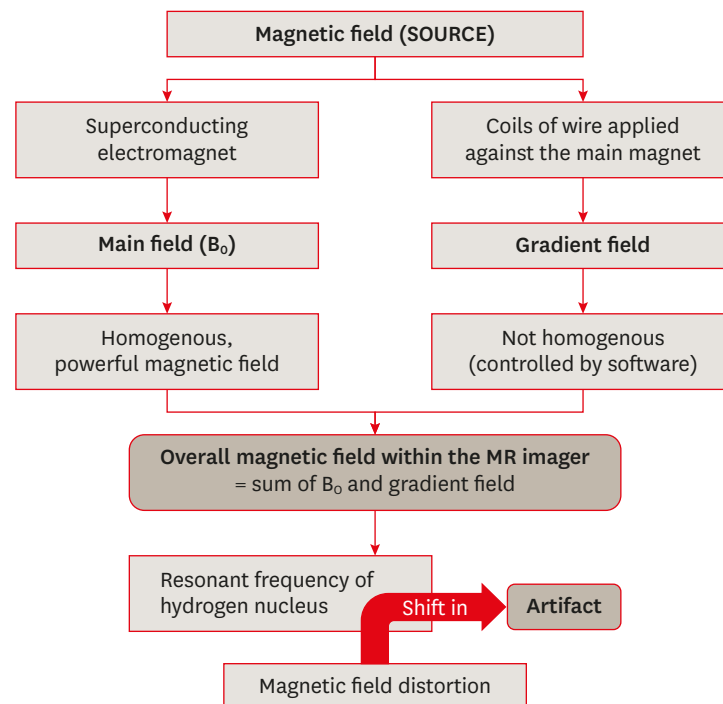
Magnetic field (SOURCE)

Superconducting electromagnet

Coils of wire applied against the main magnet

Main field ($B_0$)

Gradient field

Homogenous, powerful magnetic field

Not homogenous (controlled by software)

Overall magnetic field within the MR imager
= sum of $B_0$ and gradient field

Resonant frequency of hydrogen nucleus

Shift in

Artifact

Magnetic field distortion